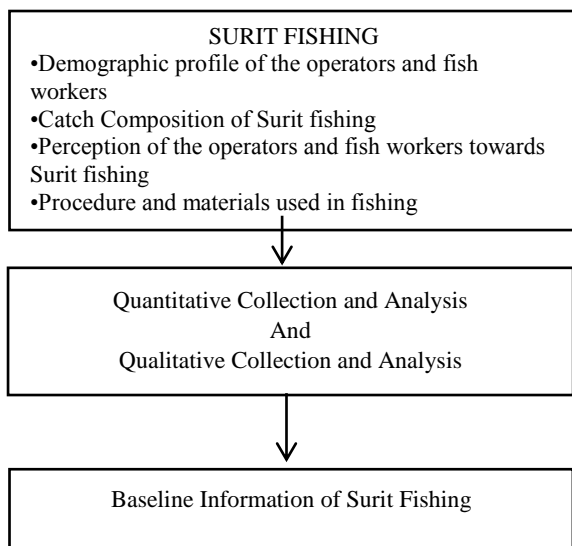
SURIT FISHING

•Demographic profile of the operators and fish workers

•Catch Composition of Surit fishing

•Perception of the operators and fish workers towards Surit fishing

•Procedure and materials used in fishing

Quantitative Collection and Analysis
And
Qualitative Collection and Analysis

Baseline Information of Surit Fishing